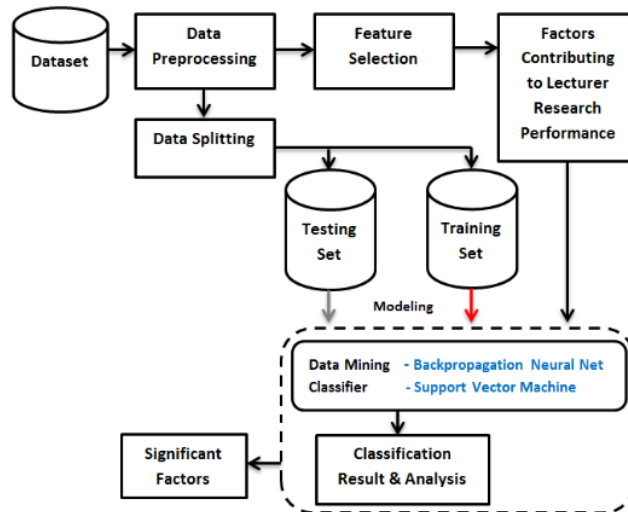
Dataset

Data Preprocessing

Feature Selection

Factors Contributing to Lecturer Research Performance

Data Splitting

Testing Set

Training Set

Modeling

Data Mining Classifier - Backpropagation Neural Net - Support Vector Machine

Classification Result & Analysis

Significant Factors